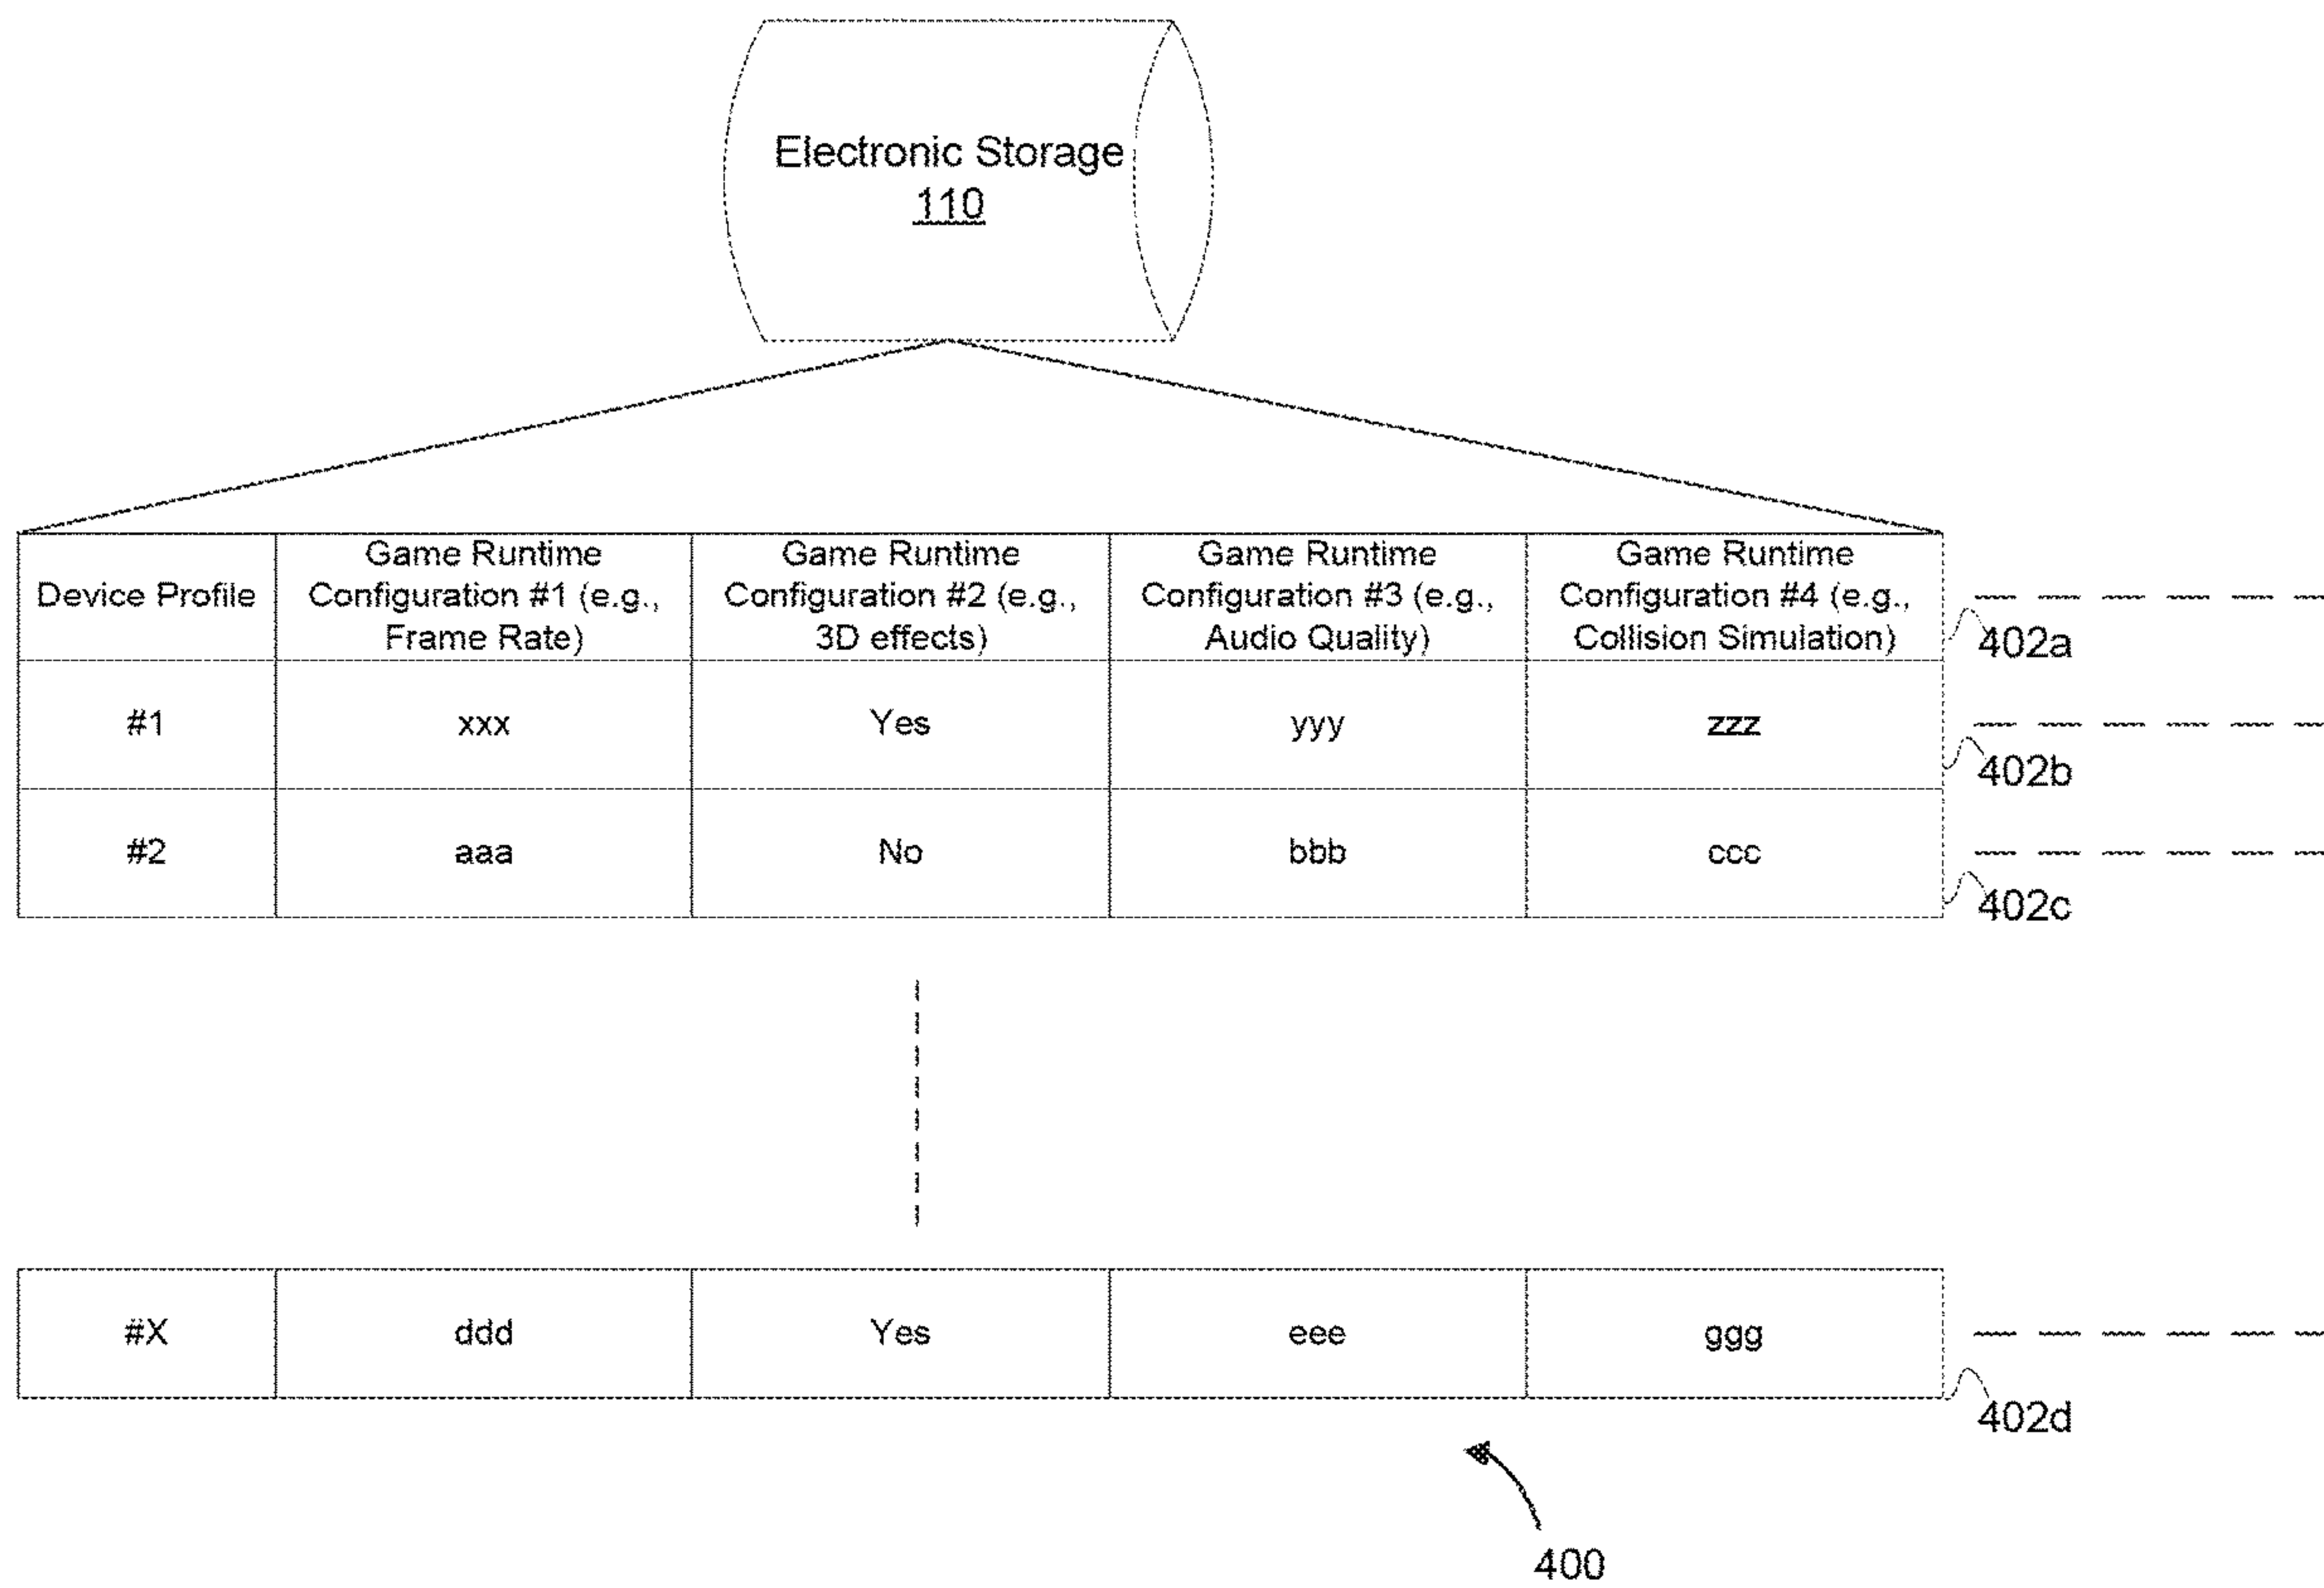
Electronic Storage
110

| Device Profile | Game Runtime Configuration #1 (e.g., Frame Rate) | Game Runtime Configuration #2 (e.g., 3D effects) | Game Runtime Configuration #3 (e.g., Audio Quality) | Game Runtime Configuration #4 (e.g., Collision Simulation) |
|---|---|---|---|---|
| #1 | xxx | Yes | yyy | zzz |
| #2 | aaa | No | bbb | ccc |

402a
402b
402c

| #X | ddd | Yes | eee | ggg |
|---|---|---|---|---|

402d

400